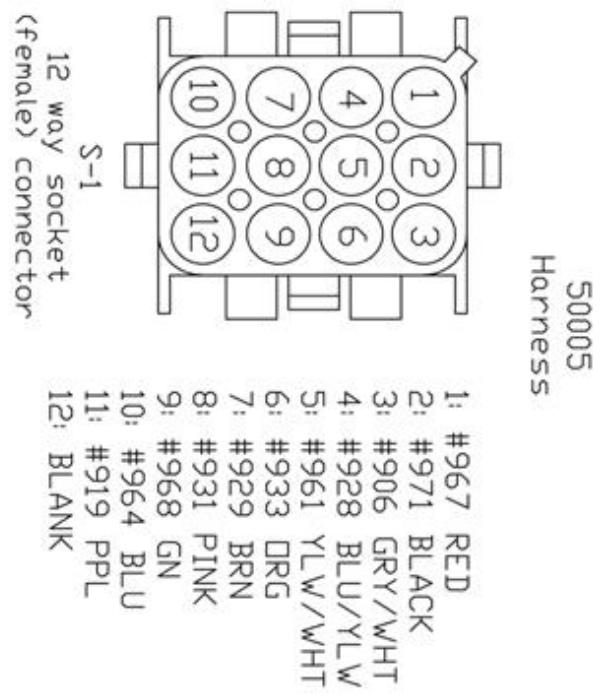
50005
Harness

1: #967 RED
2: #971 BLACK
3: #906 GRY/WHT
4: #928 BLU/YLW
5: #961 YLW/WHT
6: #933 ORG
7: #929 BRN
8: #931 PINK
9: #968 GN
10: #964 BLU
11: #919 PPL
12: BLANK

1
2
3
4
5
6
7
8
9
10
11
12

S-1
12 way socket
(female) connector